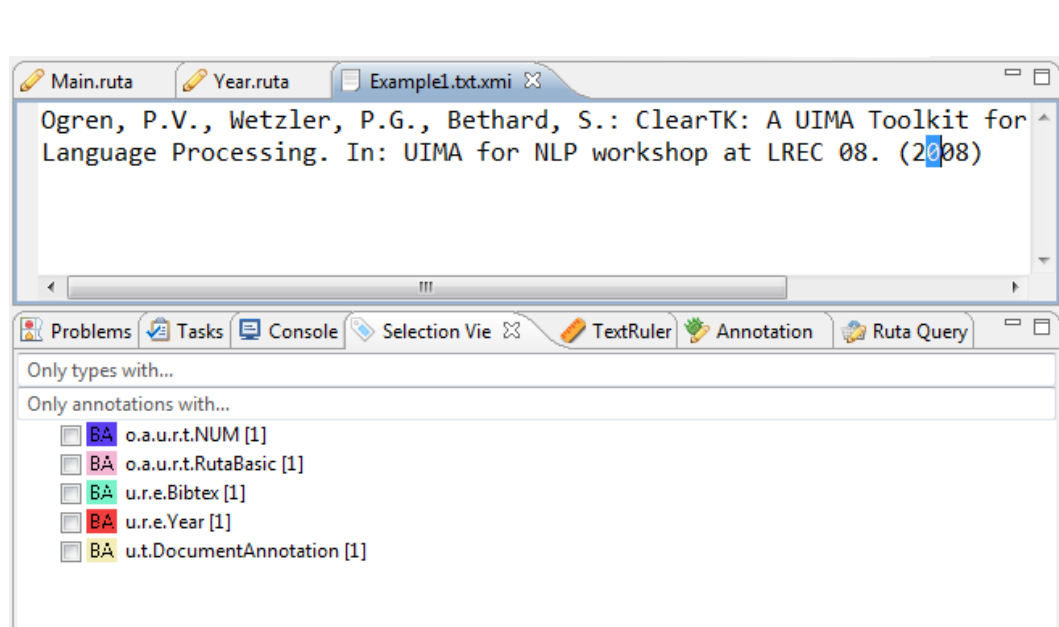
Main.ruta
Year.ruta
Example1.txt.xmi

Ogren, P.V., Wetzler, P.G., Bethard, S.: ClearTK: A UIMA Toolkit for Language Processing. In: UIMA for NLP workshop at LREC 08. (2008)

Problems
Tasks
Console
Selection Vie
TextRuler
Annotation
Ruta Query

Only types with...
Only annotations with...

BA o.a.u.r.t.NUM [1]
BA o.a.u.r.t.RutaBasic [1]
BA u.r.e.Bibtex [1]
BA u.r.e.Year [1]
BA u.t.DocumentAnnotation [1]